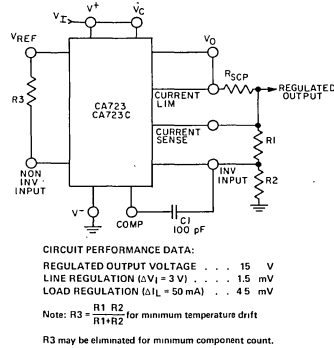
$V_I$ $V^+$ $V_C$

$V_{REF}$

$V_O$

R3

CA723
CA723C

CURRENT LIM

$R_{SCP}$

REGULATED OUTPUT

CURRENT SENSE

R1

NON INV INPUT

INV INPUT

R2

$V^-$

COMP

C1
100 pF

CIRCUIT PERFORMANCE DATA:

| | | |
|---|---|---|
| REGULATED OUTPUT VOLTAGE | 15 | V |
| LINE REGULATION ($\Delta V_I$ = 3 V) | 1.5 | mV |
| LOAD REGULATION ($\Delta I_L$ = 50 mA) | 4.5 | mV |

Note: R3 = $\frac{R1\ R2}{R1+R2}$ for minimum temperature drift

R3 may be eliminated for minimum component count.